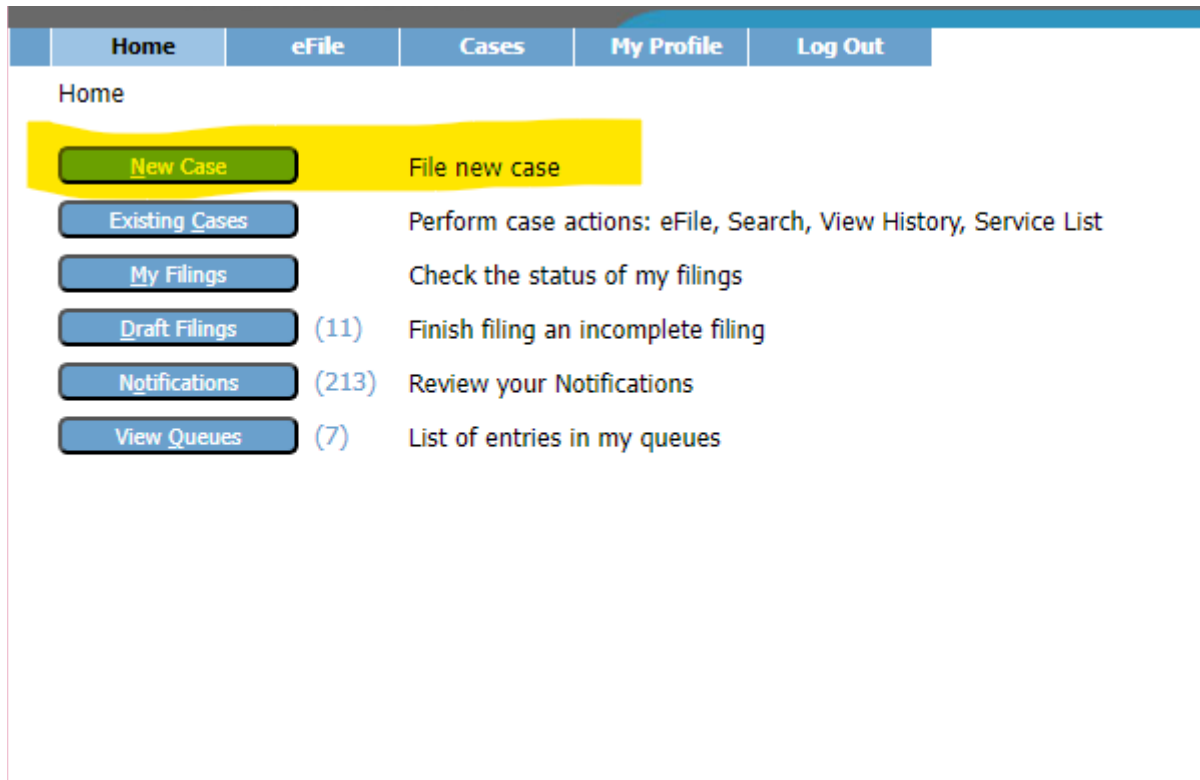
Home | eFile | Cases | My Profile | Log Out

Home

New Case File new case

Existing Cases Perform case actions: eFile, Search, View History, Service List

My Filings Check the status of my filings

Draft Filings (11) Finish filing an incomplete filing

Notifications (213) Review your Notifications

View Queues (7) List of entries in my queues